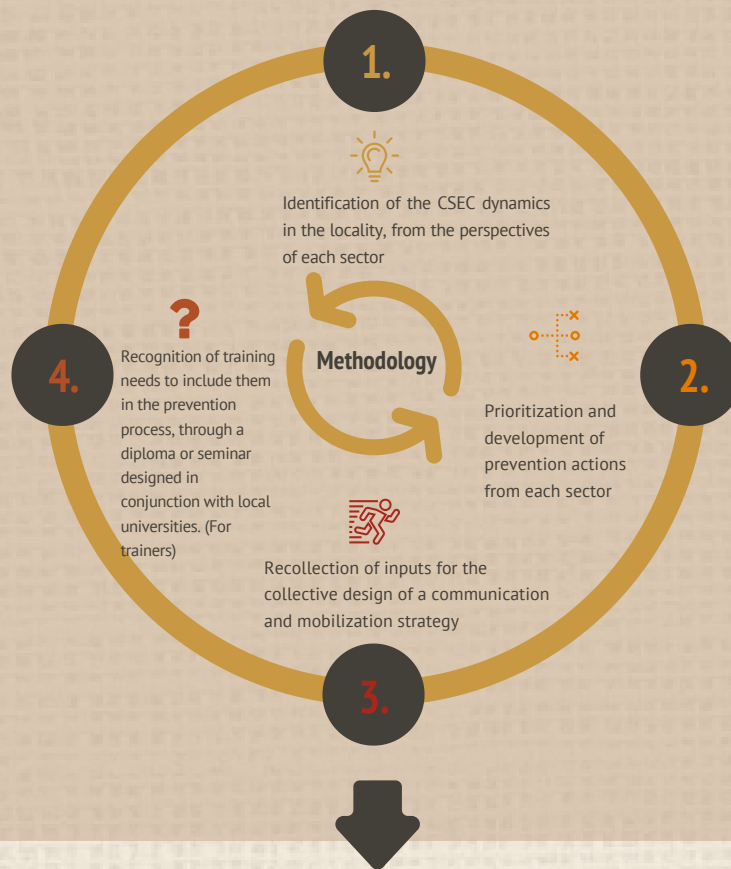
1.

Identification of the CSEC dynamics in the locality, from the perspectives of each sector

Methodology

2.

Prioritization and development of prevention actions from each sector

3.

Recollection of inputs for the collective design of a communication and mobilization strategy

4.

?

Recognition of training needs to include them in the prevention process, through a diploma or seminar designed in conjunction with local universities. (For trainers)